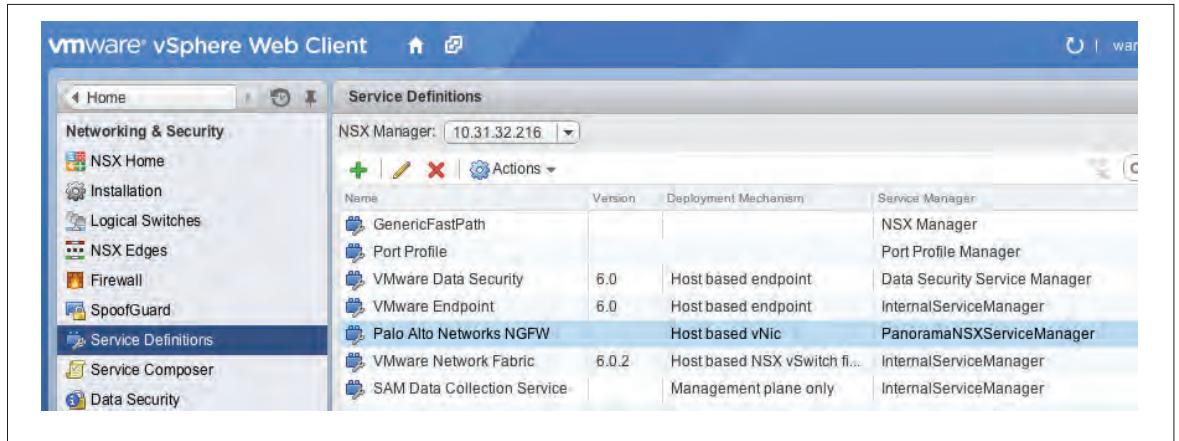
vmware® vSphere Web Client

wa

Home

Networking & Security

NSX Home

Installation

Logical Switches

NSX Edges

Firewall

SpoofGuard

Service Definitions

Service Composer

Data Security

Service Definitions

NSX Manager: 10.31.32.216

Actions

| Name | Version | Deployment Mechanism | Service Manager |
|---|---|---|---|
| GenericFastPath | | | NSX Manager |
| Port Profile | | | Port Profile Manager |
| VMware Data Security | 6.0 | Host based endpoint | Data Security Service Manager |
| VMware Endpoint | 6.0 | Host based endpoint | InternalServiceManager |
| Palo Alto Networks NGFW | | Host based vNic | PanoramaNSXServiceManager |
| VMware Network Fabric | 6.0.2 | Host based NSX vSwitch fi... | InternalServiceManager |
| SAM Data Collection Service | | Management plane only | InternalServiceManager |